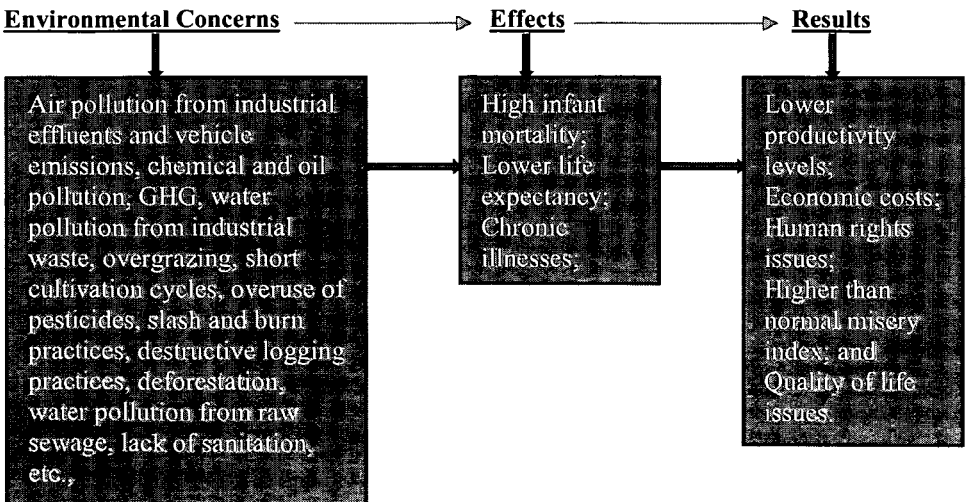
Environmental Concerns

Effects

Results

Air pollution from industrial effluents and vehicle emissions, chemical and oil pollution, GHG, water pollution from industrial waste, overgrazing, short cultivation cycles, overuse of pesticides, slash and burn practices, destructive logging practices, deforestation, water pollution from raw sewage, lack of sanitation, etc.,

High infant mortality; Lower life expectancy; Chronic illnesses;

Lower productivity levels; Economic costs; Human rights issues; Higher than normal misery index; and Quality of life issues.